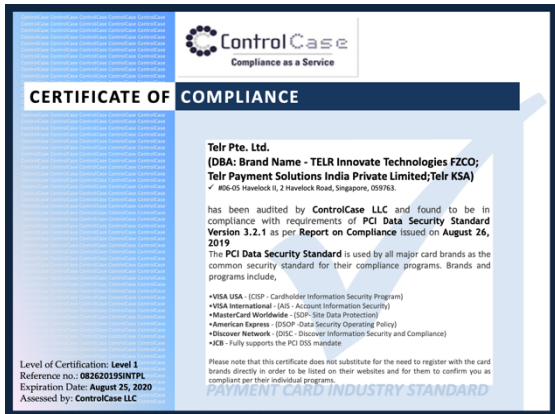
ControlCase
Compliance as a Service

CERTIFICATE OF COMPLIANCE

Telr Pte. Ltd.
(DBA: Brand Name - TELR Innovate Technologies FZCO; Telr Payment Solutions India Private Limited;Telr KSA)
✓ #06-05 Havelock II, 2 Havelock Road, Singapore, 059763.

has been audited by ControlCase LLC and found to be in compliance with requirements of PCI Data Security Standard Version 3.2.1 as per Report on Compliance issued on August 26, 2019
The PCI Data Security Standard is used by all major card brands as the common security standard for their compliance programs. Brands and programs include,

•VISA USA - (CISP - Cardholder Information Security Program)
•VISA International - (AIS - Account Information Security)
•MasterCard Worldwide - (SDP- Site Data Protection)
•American Express - (DSOP -Data Security Operating Policy)
•Discover Network - (DISC - Discover Information Security and Compliance)
•JCB - Fully supports the PCI DSS mandate

Please note that this certificate does not substitute for the need to register with the card brands directly in order to be listed on their websites and for them to confirm you as compliant per their individual programs.

Level of Certification: Level 1
Reference no.: 08262019SINTPL
Expiration Date: August 25, 2020
Assessed by: ControlCase LLC

PAYMENT CARD INDUSTRY STANDARD